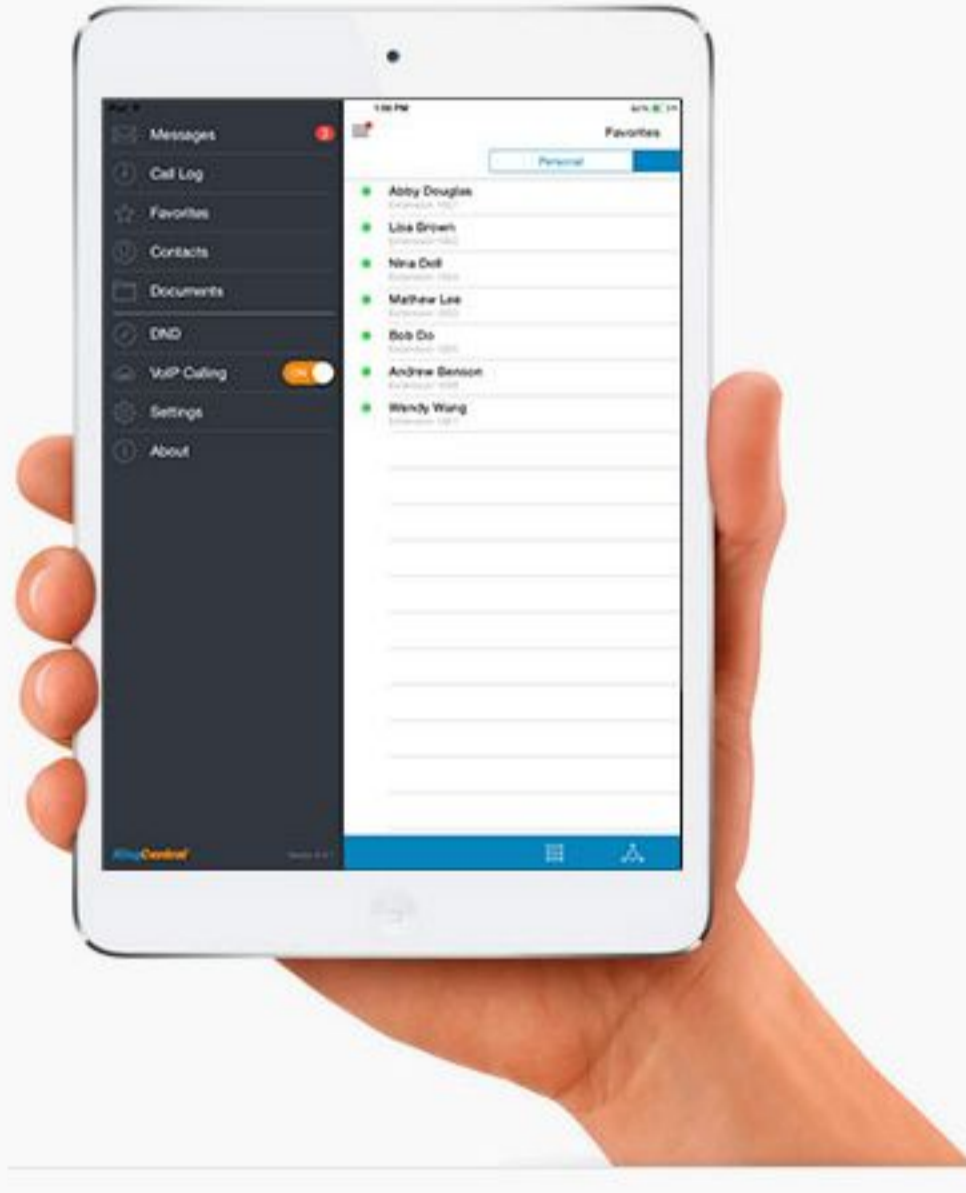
iPad
1:56 PM
Messages 3
Call Log
Favorites
Contacts
Documents
DND
VoIP Calling ON
Settings
About
RingCentral
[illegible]

Favorites
Personal
Abby Douglas
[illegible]
Lisa Brown
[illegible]
Nina Doll
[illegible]
Mathew Lee
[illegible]
Bob Do
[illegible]
Andrew Benson
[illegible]
Wendy Wang
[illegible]